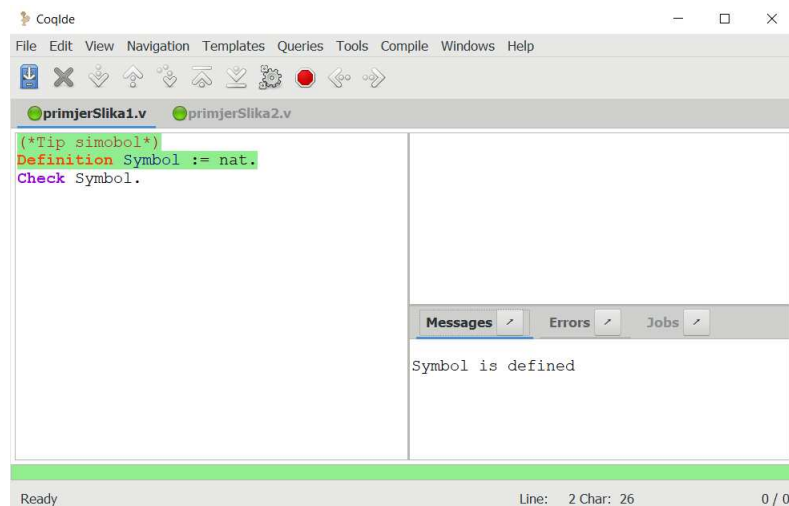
CoqIde

File Edit View Navigation Templates Queries Tools Compile Windows Help

primjerSlika1.v primjerSlika2.v

(*Tip simobol*)
Definition Symbol := nat.
Check Symbol.

Messages Errors Jobs

Symbol is defined

Ready Line: 2 Char: 26 0 / 0